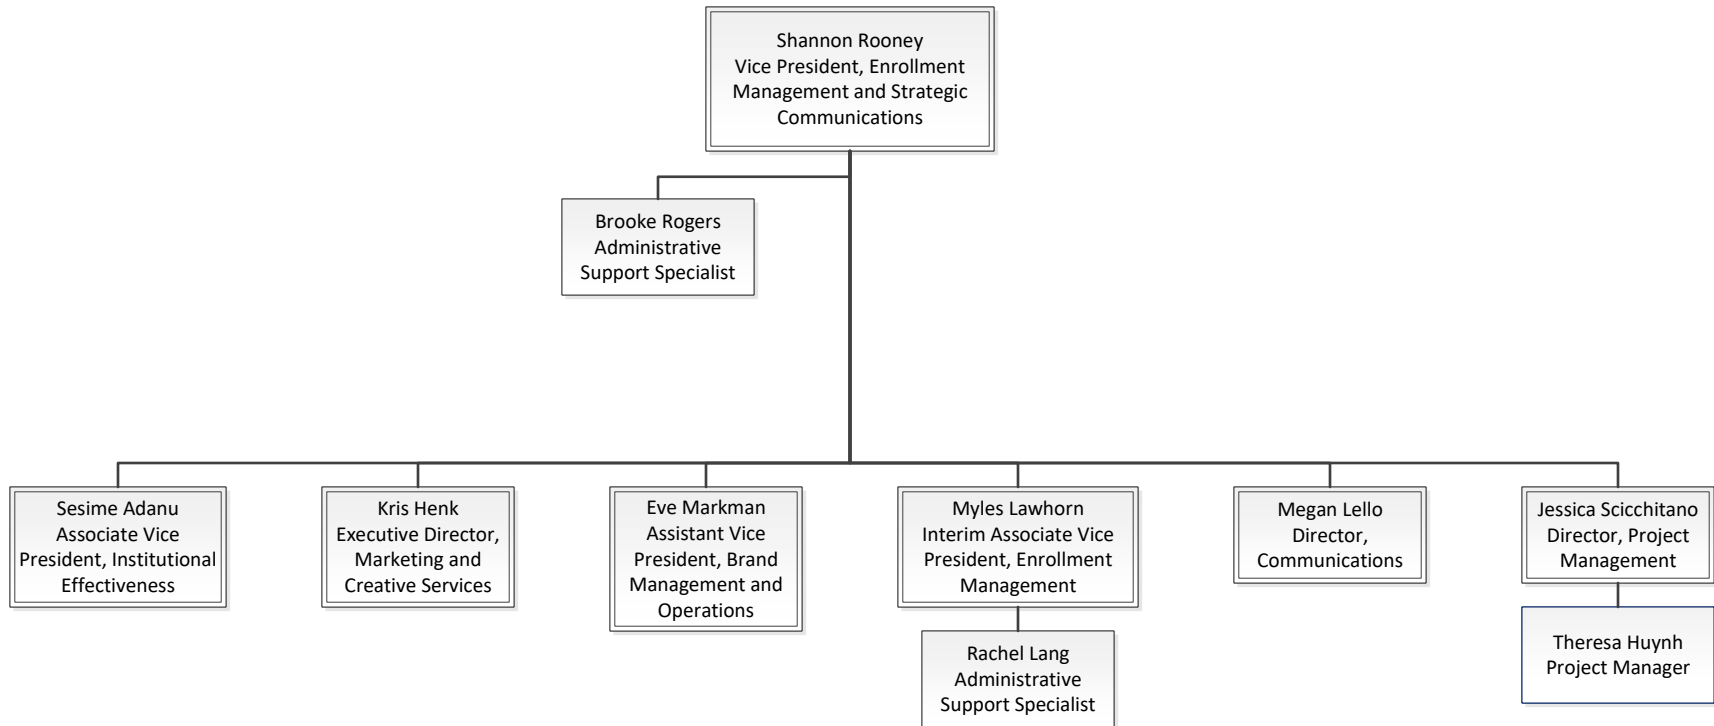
Shannon Rooney
Vice President, Enrollment Management and Strategic Communications

Brooke Rogers
Administrative Support Specialist

Sesime Adanu
Associate Vice President, Institutional Effectiveness

Kris Henk
Executive Director, Marketing and Creative Services

Eve Markman
Assistant Vice President, Brand Management and Operations

Myles Lawhorn
Interim Associate Vice President, Enrollment Management

Rachel Lang
Administrative Support Specialist

Megan Lello
Director, Communications

Jessica Scicchitano
Director, Project Management

Theresa Huynh
Project Manager